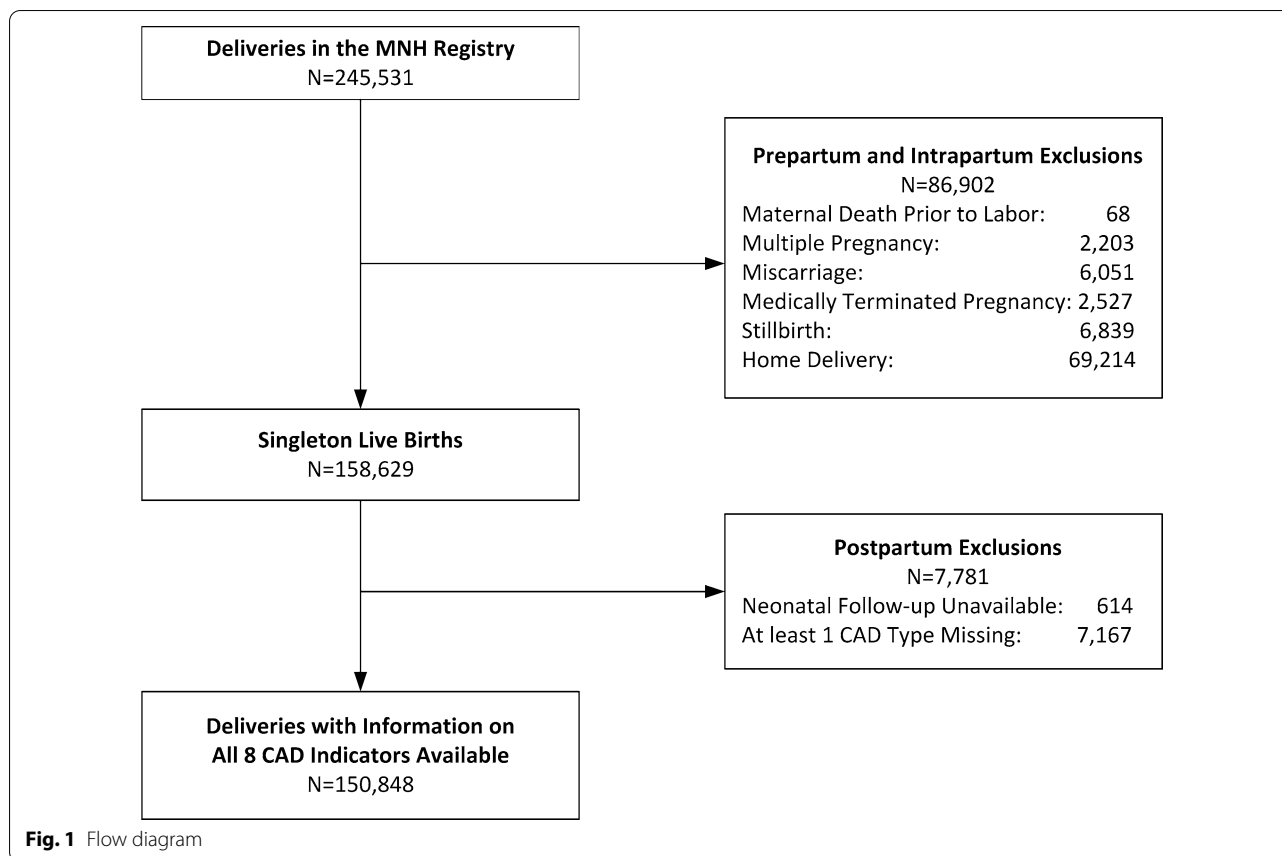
Deliveries in the MNH Registry
N=245,531

Prepartum and Intrapartum Exclusions
N=86,902
Maternal Death Prior to Labor: 68
Multiple Pregnancy: 2,203
Miscarriage: 6,051
Medically Terminated Pregnancy: 2,527
Stillbirth: 6,839
Home Delivery: 69,214

Singleton Live Births
N=158,629

Postpartum Exclusions
N=7,781
Neonatal Follow-up Unavailable: 614
At least 1 CAD Type Missing: 7,167

Deliveries with Information on All 8 CAD Indicators Available
N=150,848

Fig. 1 Flow diagram